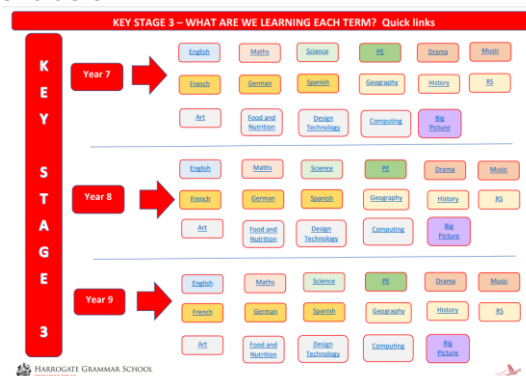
KEY STAGE 3 – WHAT ARE WE LEARNING EACH TERM? Quick links

K
E
Y

S
T
A
G
E

3

Year 7

English
Maths
Science
PE
Drama
Music
French
German
Spanish
Geography
History
RS
Art
Food and Nutrition
Design Technology
Computing
Big Picture

Year 8

English
Maths
Science
PE
Drama
Music
French
German
Spanish
Geography
History
RS
Art
Food and Nutrition
Design Technology
Computing
Big Picture

Year 9

English
Maths
Science
PE
Drama
Music
French
German
Spanish
Geography
History
RS
Art
Food and Nutrition
Design Technology
Computing
Big Picture

HARROGATE GRAMMAR SCHOOL